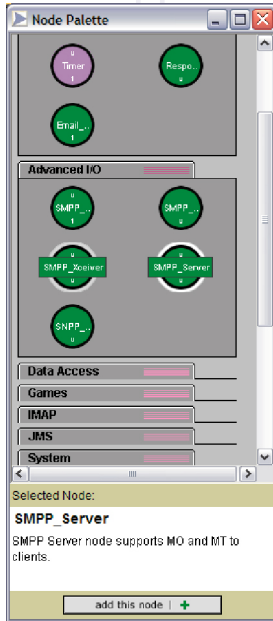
Node Palette

Timer

Respo...

Email_...

Advanced I/O

SMPP_...

SMPP_...

SMPP_Xceiver

SMPP_Server

SNPP_...

Data Access

Games

IMAP

JMS

System

Selected Node:

SMPP_Server

SMPP Server node supports MO and MT to clients.

add this node | +